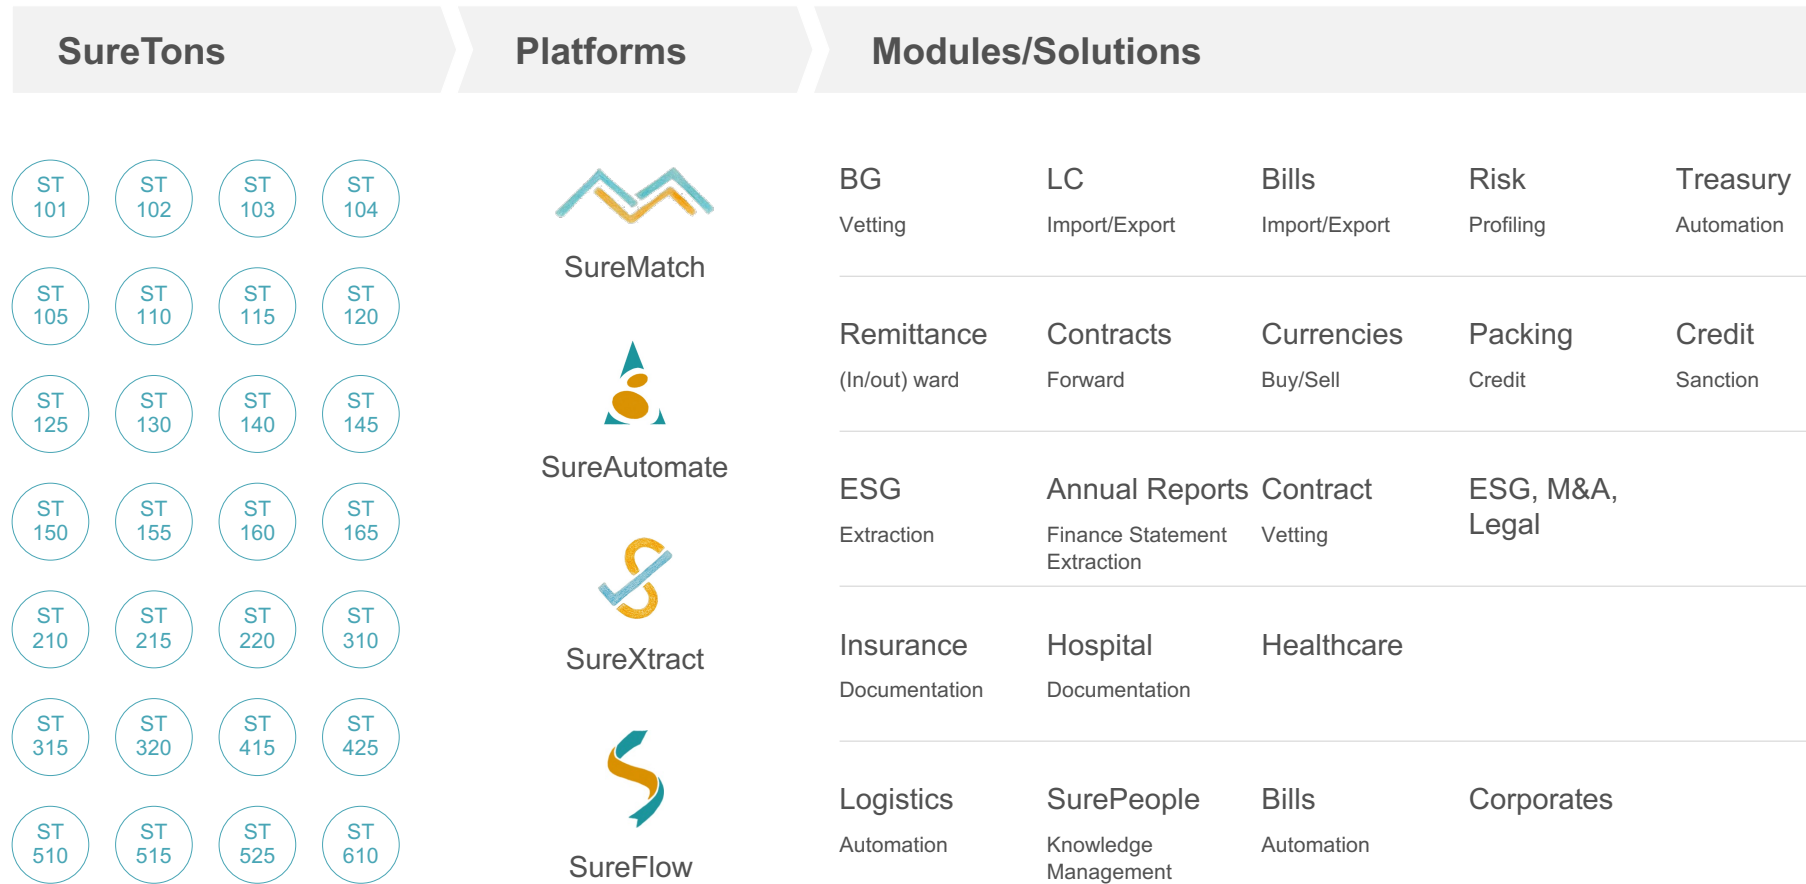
SureTons

Platforms

Modules/Solutions

ST 101 ST 102 ST 103 ST 104

ST 105 ST 110 ST 115 ST 120

ST 125 ST 130 ST 140 ST 145

ST 150 ST 155 ST 160 ST 165

ST 210 ST 215 ST 220 ST 310

ST 315 ST 320 ST 415 ST 425

ST 510 ST 515 ST 525 ST 610

SureMatch

SureAutomate

SureXtract

SureFlow

BG
Vetting

LC
Import/Export

Bills
Import/Export

Risk
Profiling

Treasury
Automation

Remittance
(In/out) ward

Contracts
Forward

Currencies
Buy/Sell

Packing
Credit

Credit
Sanction

ESG
Extraction

Annual Reports
Finance Statement Extraction

Contract
Vetting

ESG, M&A, Legal

Insurance
Documentation

Hospital
Documentation

Healthcare

Logistics
Automation

SurePeople
Knowledge Management

Bills
Automation

Corporates